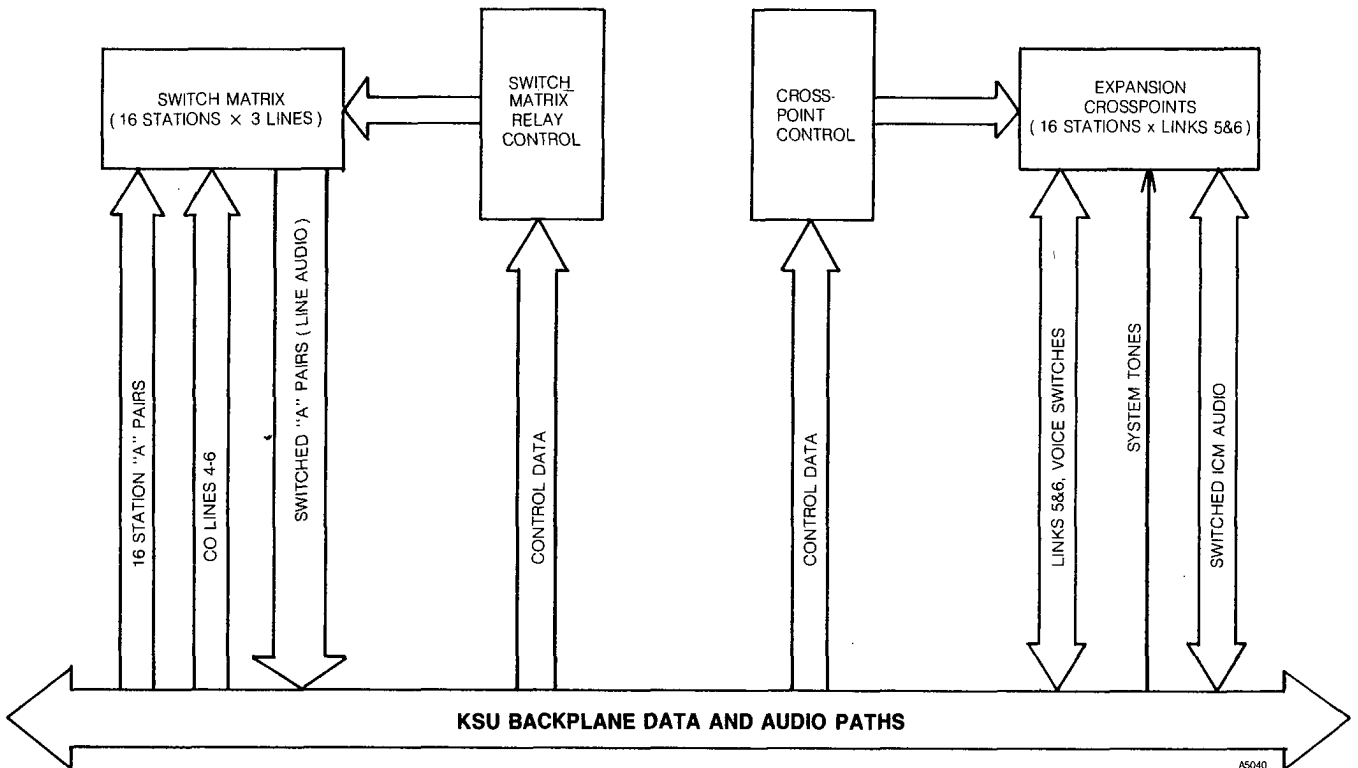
SWITCH MATRIX
( 16 STATIONS × 3 LINES )

SWITCH MATRIX RELAY CONTROL

CROSS-POINT CONTROL

EXPANSION CROSSPOINTS
( 16 STATIONS x LINKS 5&6 )

16 STATION "A" PAIRS

CO LINES 4-6

SWITCHED "A" PAIRS ( LINE AUDIO )

CONTROL DATA

CONTROL DATA

LINKS 5&6, VOICE SWITCHES

SYSTEM TONES

SWITCHED ICM AUDIO

KSU BACKPLANE DATA AND AUDIO PATHS

A5040